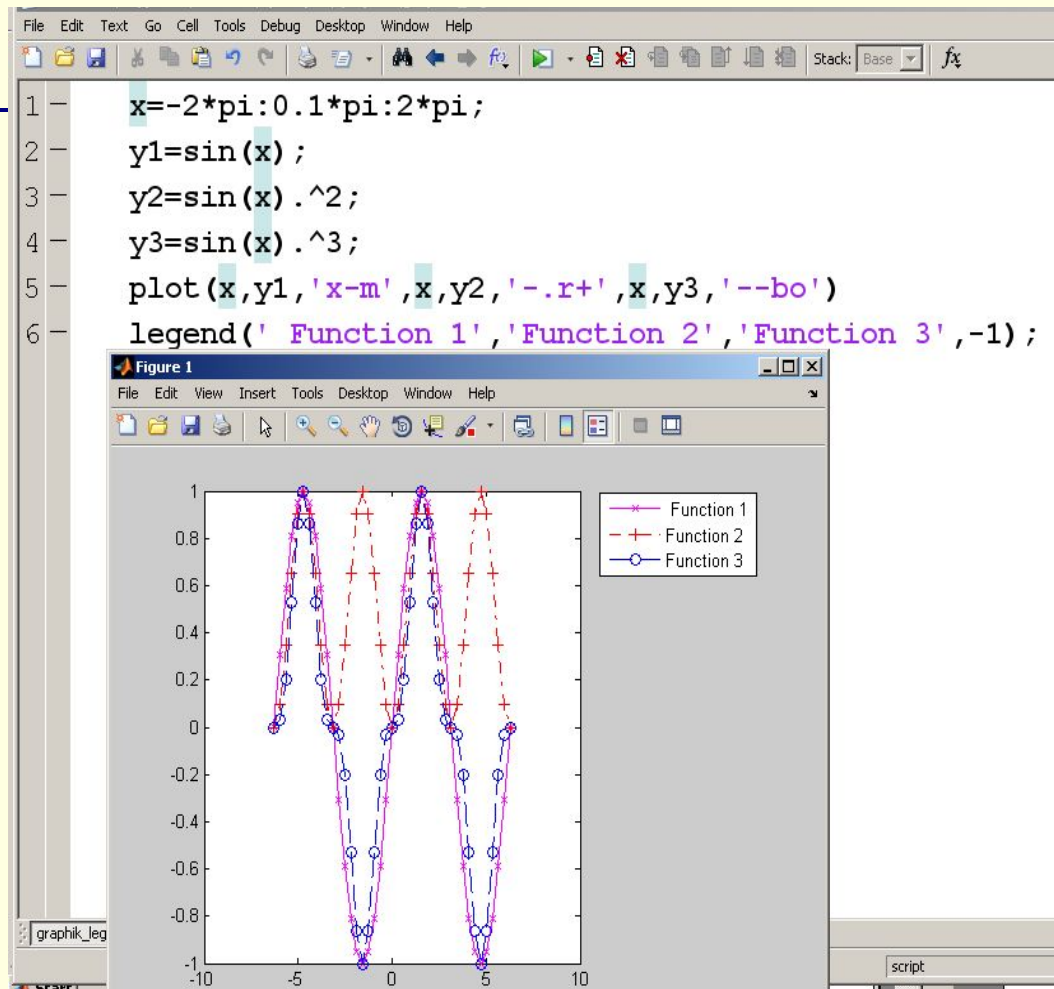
File Edit Text Go Cell Tools Debug Desktop Window Help

Stack: Base $f_x$

1 — x=-2*pi:0.1*pi:2*pi;
2 — y1=sin(x);
3 — y2=sin(x).^2;
4 — y3=sin(x).^3;
5 — plot(x,y1,'x-m',x,y2,'-.r+',x,y3,'--bo')
6 — legend(' Function 1','Function 2','Function 3',-1);

Figure 1

File Edit View Insert Tools Desktop Window Help

1
0.8
0.6
0.4
0.2
0
-0.2
-0.4
-0.6
-0.8
-1
-10 -5 0 5 10

Function 1
Function 2
Function 3

graphik_leg

script